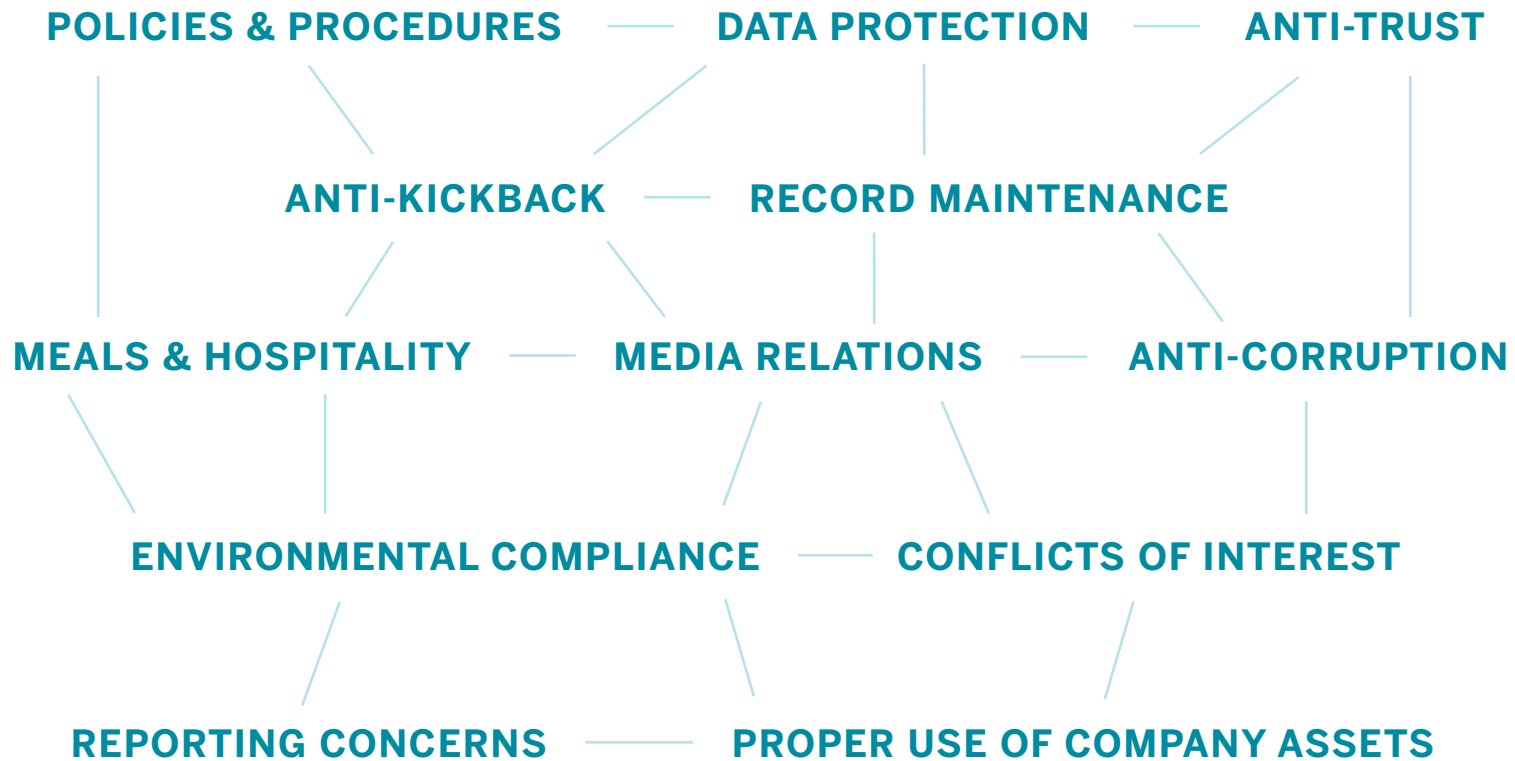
POLICIES & PROCEDURES
DATA PROTECTION
ANTI-TRUST
ANTI-KICKBACK
RECORD MAINTENANCE
MEALS & HOSPITALITY
MEDIA RELATIONS
ANTI-CORRUPTION
ENVIRONMENTAL COMPLIANCE
CONFLICTS OF INTEREST
REPORTING CONCERNS
PROPER USE OF COMPANY ASSETS